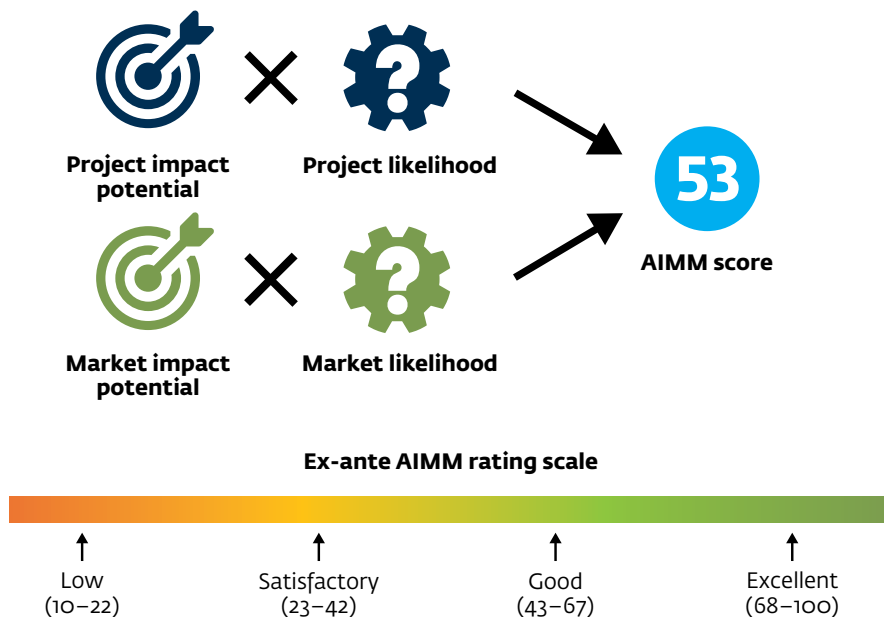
Project impact potential

Project likelihood

53

AIMM score

Market impact potential

Market likelihood

Ex-ante AIMM rating scale

Low
(10–22)

Satisfactory
(23–42)

Good
(43–67)

Excellent
(68–100)